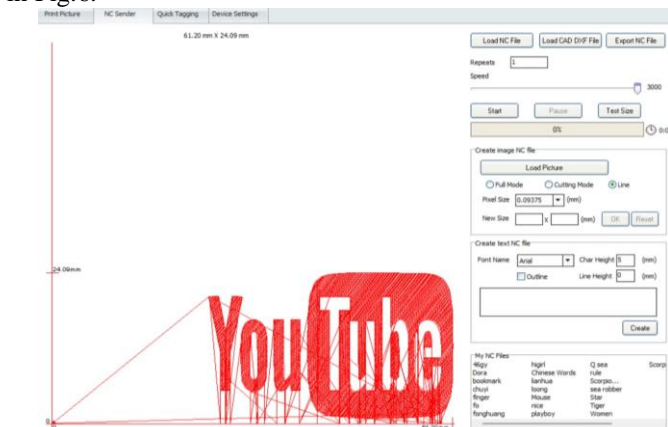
in Fig.8.

Print Picture | NC Sender | Quick Tagging | Device Settings

61.20 mm X 24.09 mm

24.09mm

0

YouTube

Load NC File | Load CAD DXF File | Export NC File

Repeats 1

Speed

3000

Start | Pause | Test Size

0%

0:0

Create image NC file

Load Picture

Full Mode | Cutting Mode | Line

Pixel Size 0.09375 (mm)

New Size X (mm) OK Reset

Create text NC file

Font Name Arial | Char Height 5 (mm)

Outline | Line Height 0 (mm)

Create

My NC Files

| | | | |
|---|---|---|---|
| 4Bgy | hgirl | Q sea | Scorp |
| Dora | Chinese Words | rule | |
| bookmark | lianhua | Scorpio.... | |
| chuyi | loong | sea robber | |
| finger | Mouse | Star | |
| fo | mice | Tiger | |
| fonghuang | playboy | Women | |